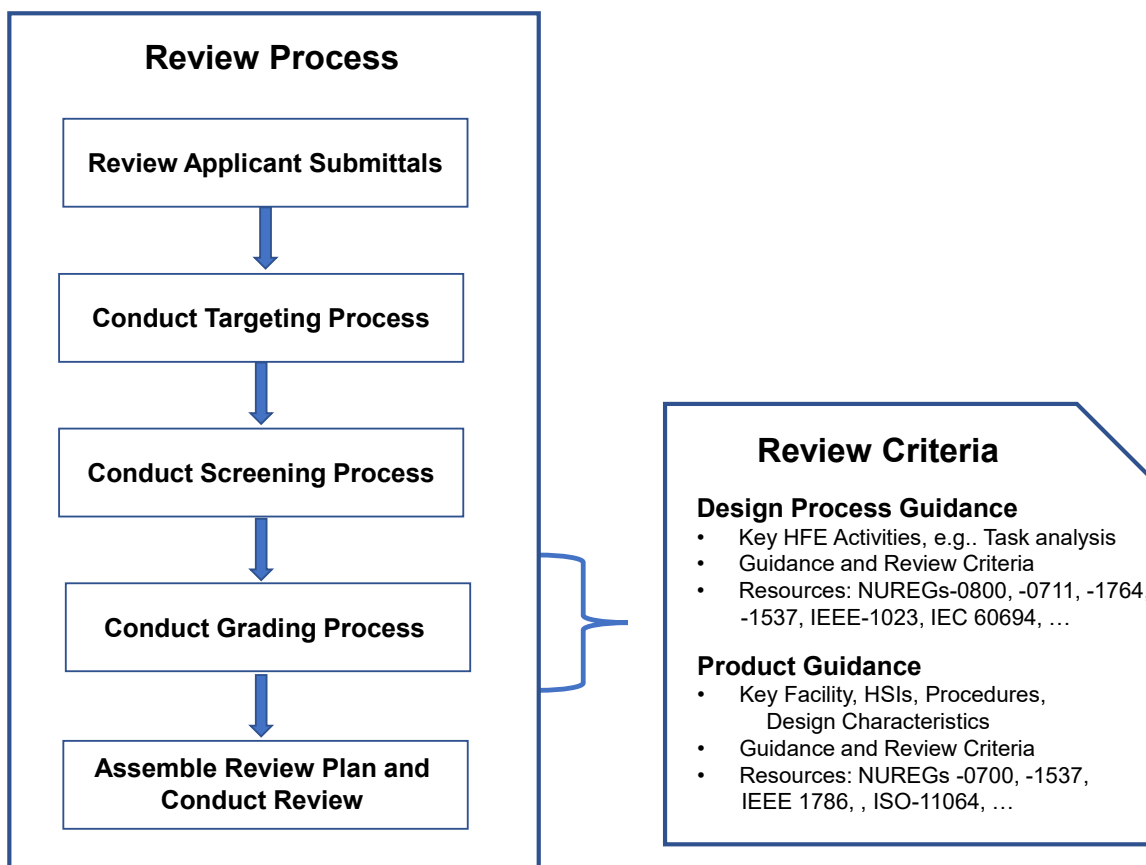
Review Process

Review Applicant Submittals

Conduct Targeting Process

Conduct Screening Process

Conduct Grading Process

Assemble Review Plan and Conduct Review

Review Criteria

Design Process Guidance
- Key HFE Activities, e.g.. Task analysis
- Guidance and Review Criteria
- Resources: NUREGs-0800, -0711, -1764 -1537, IEEE-1023, IEC 60694, …

Product Guidance
- Key Facility, HSIs, Procedures, Design Characteristics
- Guidance and Review Criteria
- Resources: NUREGs -0700, -1537, IEEE 1786, , ISO-11064, …